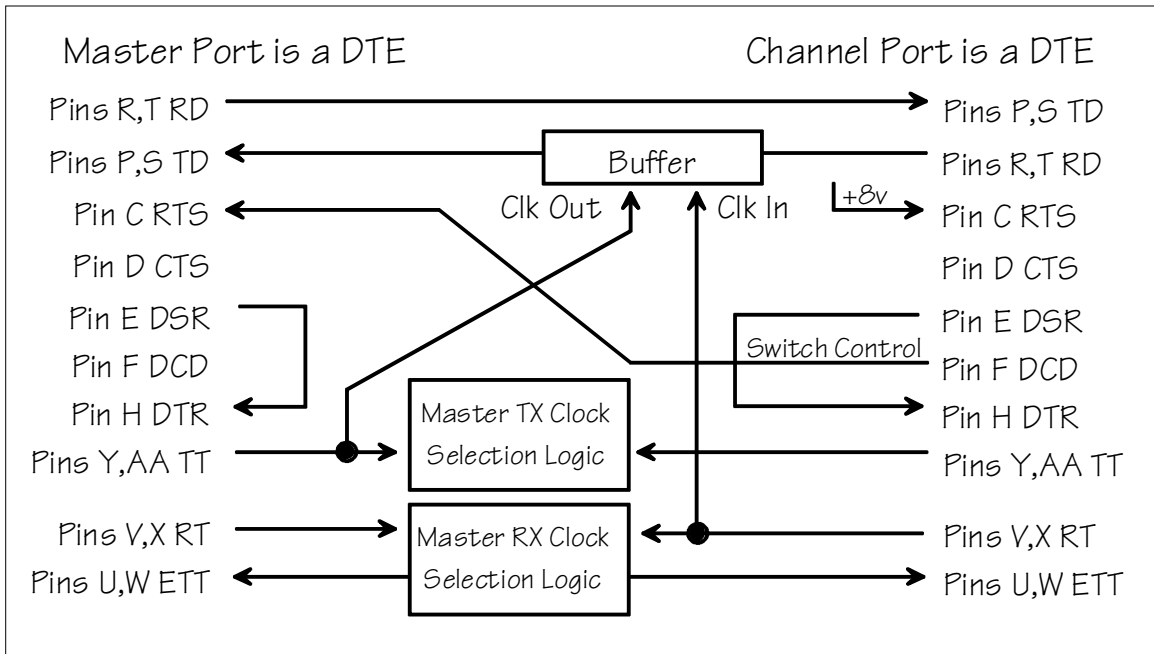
Master Port is a DTE

Channel Port is a DTE

Pins R,T RD
Pins P,S TD
Pin C RTS
Pin D CTS
Pin E DSR
Pin F DCD
Pin H DTR
Pins Y,AA TT
Pins V,X RT
Pins U,W ETT

Buffer
Clk Out
Clk In
+8v
Switch Control
Master TX Clock Selection Logic
Master RX Clock Selection Logic

Pins P,S TD
Pins R,T RD
Pin C RTS
Pin D CTS
Pin E DSR
Pin F DCD
Pin H DTR
Pins Y,AA TT
Pins V,X RT
Pins U,W ETT